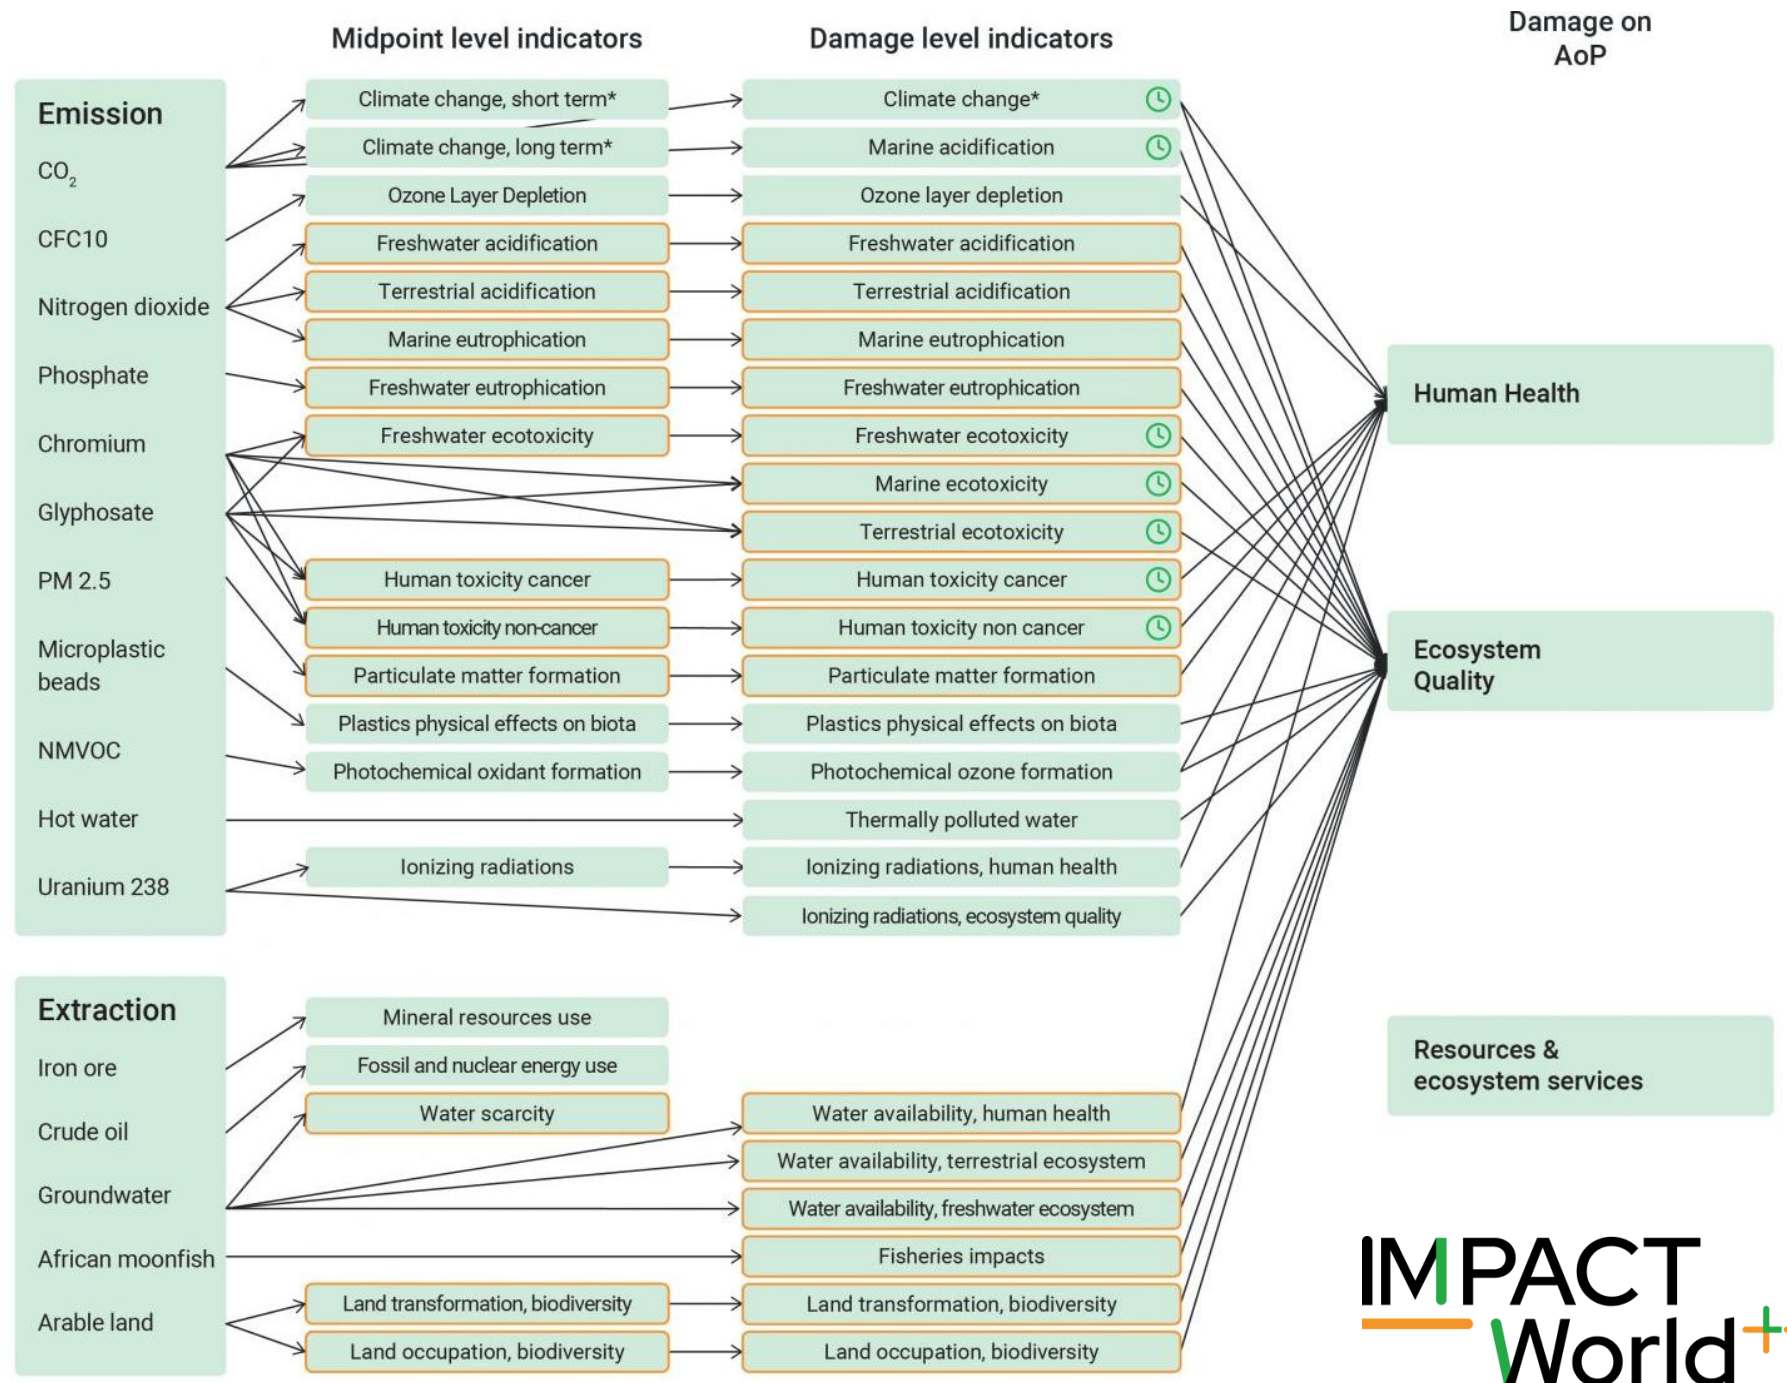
Midpoint level indicators

Damage level indicators

Damage on AoP

Emission

$CO_2$

CFC10

Nitrogen dioxide

Phosphate

Chromium

Glyphosate

PM 2.5

Microplastic beads

NMVOC

Hot water

Uranium 238

Climate change, short term*

Climate change, long term*

Ozone Layer Depletion

Freshwater acidification

Terrestrial acidification

Marine eutrophication

Freshwater eutrophication

Freshwater ecotoxicity

Human toxicity cancer

Human toxicity non-cancer

Particulate matter formation

Plastics physical effects on biota

Photochemical oxidant formation

Ionizing radiations

Climate change*

Marine acidification

Ozone layer depletion

Freshwater acidification

Terrestrial acidification

Marine eutrophication

Freshwater eutrophication

Freshwater ecotoxicity

Marine ecotoxicity

Terrestrial ecotoxicity

Human toxicity cancer

Human toxicity non cancer

Particulate matter formation

Plastics physical effects on biota

Photochemical ozone formation

Thermally polluted water

Ionizing radiations, human health

Ionizing radiations, ecosystem quality

Human Health

Ecosystem Quality

Extraction

Iron ore

Crude oil

Groundwater

African moonfish

Arable land

Mineral resources use

Fossil and nuclear energy use

Water scarcity

Land transformation, biodiversity

Land occupation, biodiversity

Water availability, human health

Water availability, terrestrial ecosystem

Water availability, freshwater ecosystem

Fisheries impacts

Land transformation, biodiversity

Land occupation, biodiversity

Resources & ecosystem services

IMPACT World+